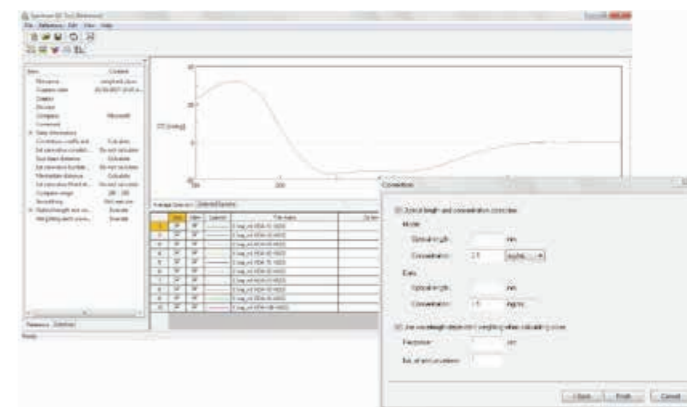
Spectrum QE Tool [Reference]
File Reference Edit View Help

| Item | Content |
|---|---|
| Filename | weighted.sbsrc |
| Creation date | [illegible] |
| Creator | |
| Division | |
| Company | Microsoft |
| Comment | |
| Data information | |
| Correction coefficient | Calculate |
| 1st derivative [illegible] | Do not calculate |
| Euclidean distance | Calculate |
| 1st derivative Euclid... | Do not calculate |
| Mahalanobis distance | Calculate |
| 1st derivative Mahal... | Do not calculate |
| Compare range | 200 - 260 |
| Smoothing | Not execute |
| Optical length and co... | Execute |
| Weighting each wave... | Execute |

Reference Selected

Ready

CD [mdeg]

40
20
0
-20

200
250

Average Spectrum Selected Spectra

| | Use | View | Legend | File name |
|---|---|---|---|---|
| 1 | | | | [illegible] |
| 2 | | | | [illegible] |
| 3 | | | | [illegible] |
| 4 | | | | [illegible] |
| 5 | | | | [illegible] |
| 6 | | | | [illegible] |
| 7 | | | | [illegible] |
| 8 | | | | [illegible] |
| 9 | | | | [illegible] |
| 10 | | | | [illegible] |

Correction

Optical length and concentration correction

Model

Optical length: mm

Concentration: 2.5 mg/mL

Data

Optical length: mm

Concentration: 1.5 mg/mL

Use wavelength-dependent weighting when calculating score

Resolution: nm

No. of accumulations:

< Back Finish Cancel